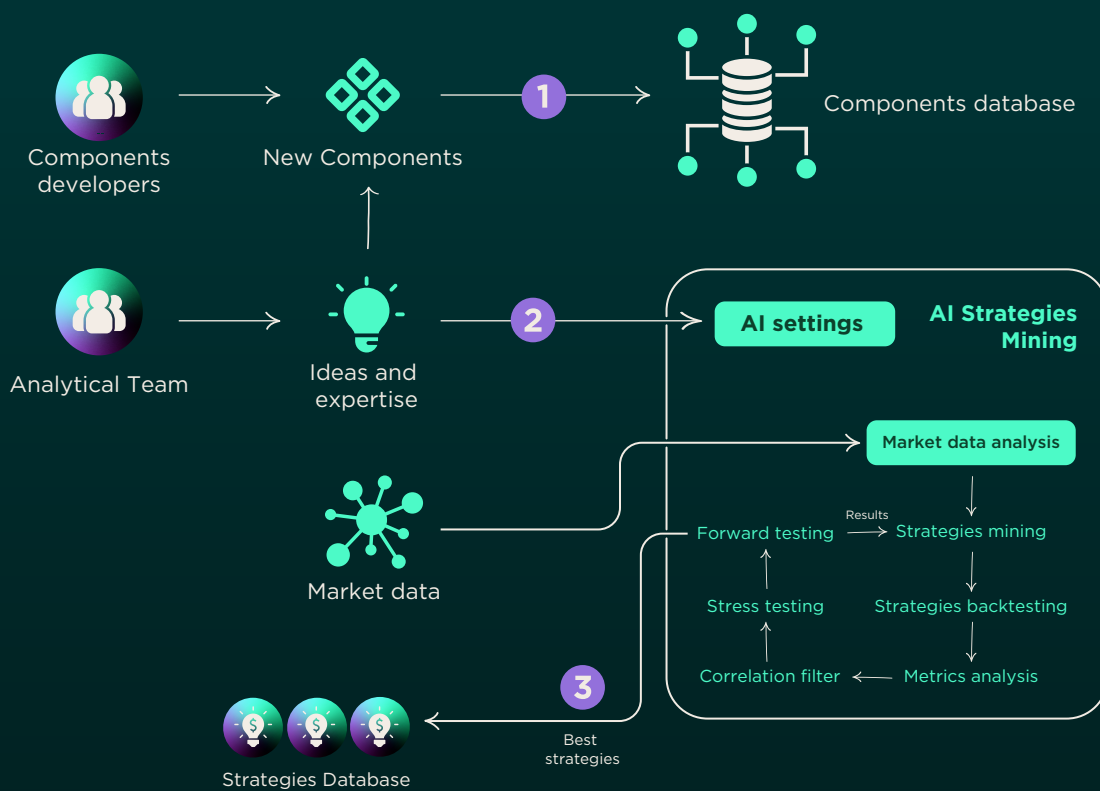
Components developers

New Components

1

Components database

Analytical Team

Ideas and expertise

2

AI settings

AI Strategies Mining

Market data analysis

Market data

Results

Forward testing

Strategies mining

Stress testing

Strategies backtesting

Correlation filter

Metrics analysis

3

Best strategies

Strategies Database